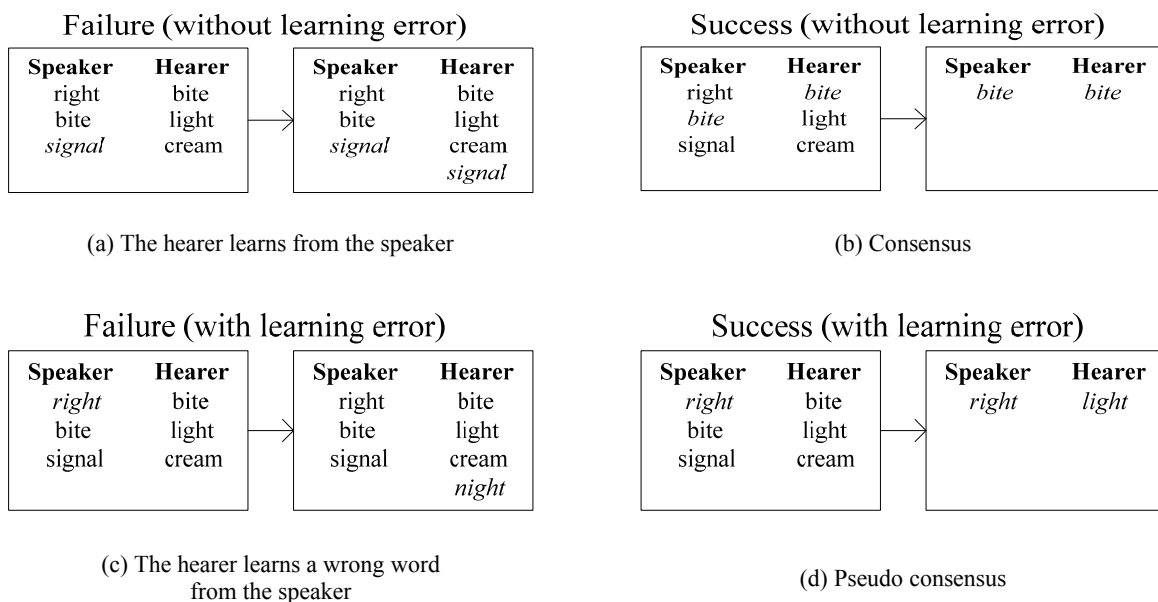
Failure (without learning error)

| Speaker | Hearer |
|---|---|
| right | bite |
| bite | light |
| *signal* | cream |

| Speaker | Hearer |
|---|---|
| right | bite |
| bite | light |
| *signal* | cream |
| | *signal* |

(a) The hearer learns from the speaker

Success (without learning error)

| Speaker | Hearer |
|---|---|
| right | *bite* |
| *bite* | light |
| signal | cream |

| Speaker | Hearer |
|---|---|
| *bite* | *bite* |

(b) Consensus

Failure (with learning error)

| Speaker | Hearer |
|---|---|
| *right* | bite |
| bite | light |
| signal | cream |

| Speaker | Hearer |
|---|---|
| right | bite |
| bite | light |
| signal | cream |
| | *night* |

(c) The hearer learns a wrong word from the speaker

Success (with learning error)

| Speaker | Hearer |
|---|---|
| *right* | bite |
| bite | light |
| signal | cream |

| Speaker | Hearer |
|---|---|
| *right* | *light* |

(d) Pseudo consensus